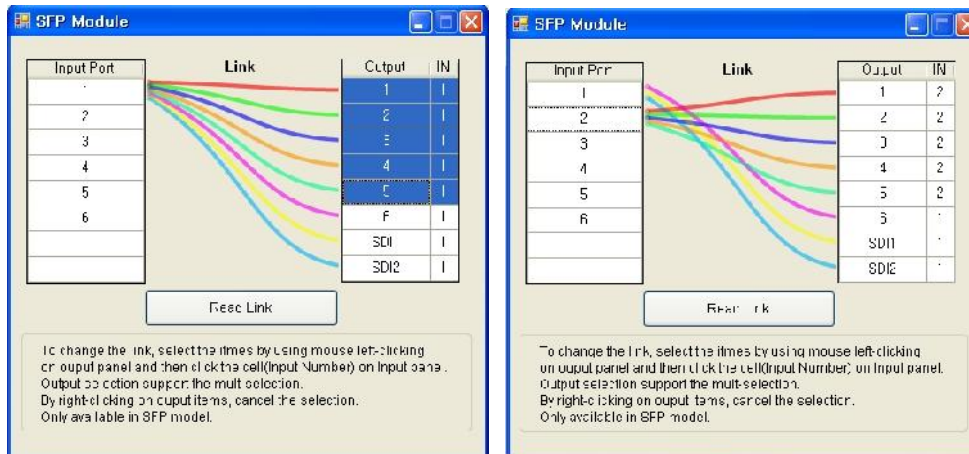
SFP Module

| Input Port |
|---|
| 1 |
| 2 |
| 3 |
| 4 |
| 5 |
| 6 |
| |
| |

Link

| Output | IN |
|---|---|
| 1 | 1 |
| 2 | 1 |
| 3 | 1 |
| 4 | 1 |
| 5 | 1 |
| 6 | 1 |
| SDI1 | 1 |
| SDI2 | 1 |

Read Link

To change the link, select the items by using mouse left-clicking on ouput panel and then click the cell(Input Number) on Input panel. Output selection support the multi selection. By right-clicking on ouput items, cancel the selection. Only available in SFP model.

SFP Module

| Input Port |
|---|
| 1 |
| 2 |
| 3 |
| 4 |
| 5 |
| 6 |
| |
| |

Link

| Output | IN |
|---|---|
| 1 | 2 |
| 2 | 2 |
| 3 | 2 |
| 4 | 2 |
| 5 | 2 |
| 6 | 1 |
| SDI1 | 1 |
| SDI2 | 1 |

Read Link

To change the link, select the items by using mouse left-clicking on ouput panel and then click the cell(Input Number) on Input panel. Output selection support the multi-selection. By right-clicking on ouput items, cancel the selection. Only available in SFP model.